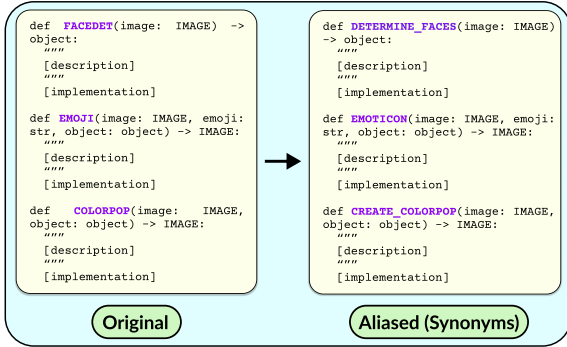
def FACEDET(image: IMAGE) -> object:
"""
[description]
"""
[implementation]

def EMOJI(image: IMAGE, emoji: str, object: object) -> IMAGE:
"""
[description]
"""
[implementation]

def COLORPOP(image: IMAGE, object: object) -> IMAGE:
"""
[description]
"""
[implementation]

Original

def DETERMINE_FACES(image: IMAGE) -> object:
"""
[description]
"""
[implementation]

def EMOTICON(image: IMAGE, emoji: str, object: object) -> IMAGE:
"""
[description]
"""
[implementation]

def CREATE_COLORPOP(image: IMAGE, object: object) -> IMAGE:
"""
[description]
"""
[implementation]

Aliased (Synonyms)